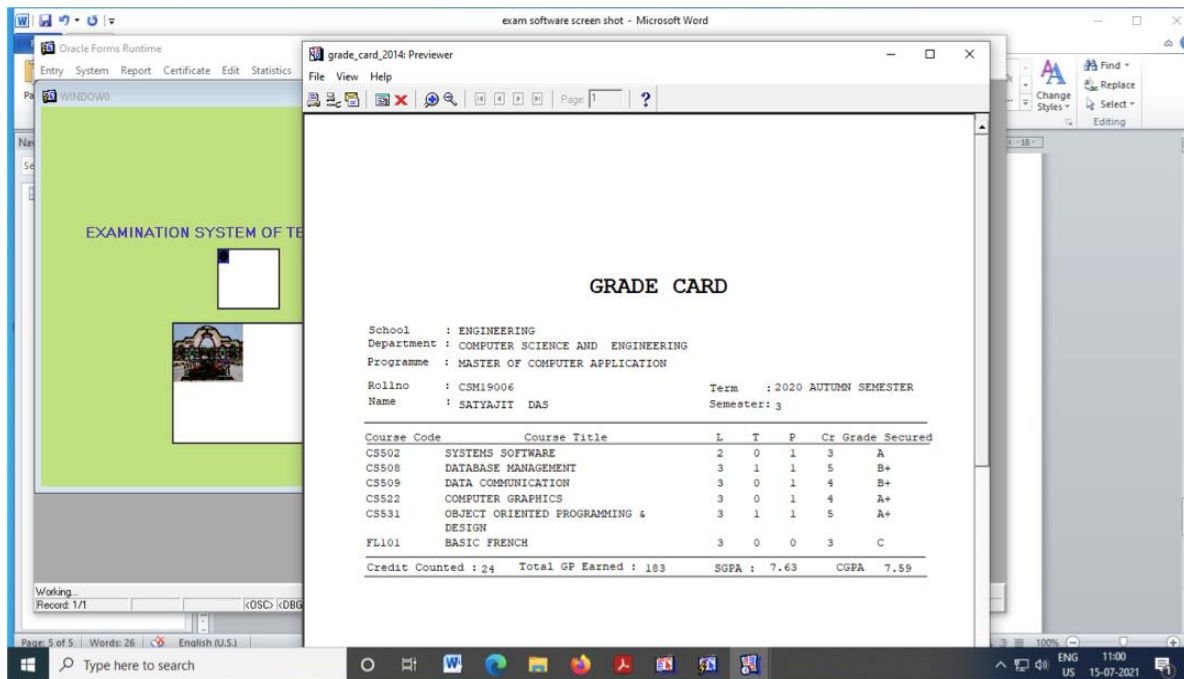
exam software screen shot - Microsoft Word

Oracle Forms Runtime
Entry System Report Certificate Edit Statistics
WINDOW0

EXAMINATION SYSTEM OF TE

grade_card_2014: Previewer
File View Help
Page: 1

Find
Replace
Change Styles
Select
Editing

GRADE CARD

School : ENGINEERING
Department : COMPUTER SCIENCE AND ENGINEERING
Programme : MASTER OF COMPUTER APPLICATION
Rollno : CSM19006
Term : 2020 AUTUMN SEMESTER
Name : SATYAJIT DAS
Semester: 3

| Course Code | Course Title | L | T | P | Cr | Grade Secured |
|---|---|---|---|---|---|---|
| CS502 | SYSTEMS SOFTWARE | 2 | 0 | 1 | 3 | A |
| CS508 | DATABASE MANAGEMENT | 3 | 1 | 1 | 5 | B+ |
| CS509 | DATA COMMUNICATION | 3 | 0 | 1 | 4 | B+ |
| CS522 | COMPUTER GRAPHICS | 3 | 0 | 1 | 4 | A+ |
| CS531 | OBJECT ORIENTED PROGRAMMING & DESIGN | 3 | 1 | 1 | 5 | A+ |
| FL101 | BASIC FRENCH | 3 | 0 | 0 | 3 | C |

Credit Counted : 24 Total GP Earned : 183 SGPA : 7.63 CGPA 7.59

Working...
Record: 1/1
<OSC> <DBG

Page: 5 of 5 Words: 26 English (U.S.)
100%
Type here to search
ENG US 11:00 15-07-2021